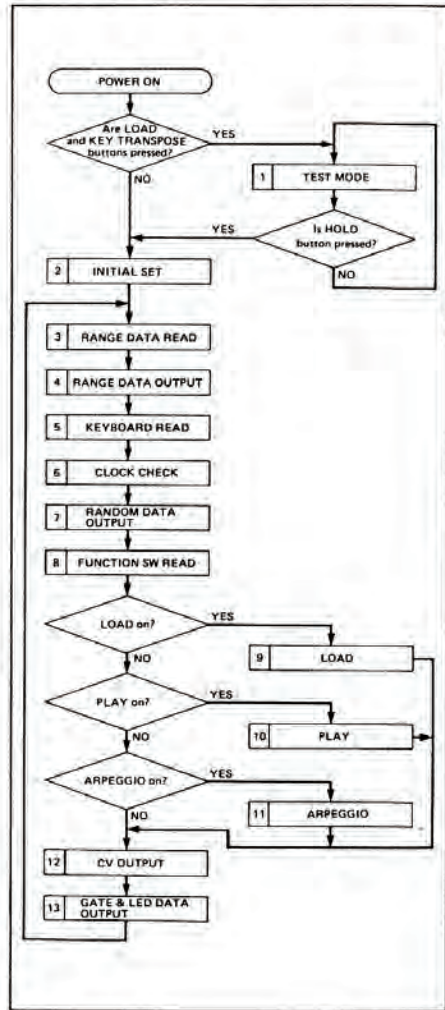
POWER ON

Are LOAD and KEY TRANSPOSE buttons pressed?

YES

NO

1 TEST MODE

Is HOLD button pressed?

YES

NO

2 INITIAL SET

3 RANGE DATA READ

4 RANGE DATA OUTPUT

5 KEYBOARD READ

6 CLOCK CHECK

7 RANDOM DATA OUTPUT

8 FUNCTION SW READ

LOAD on?

YES

NO

9 LOAD

PLAY on?

YES

NO

10 PLAY

ARPEGGIO on?

YES

NO

11 ARPEGGIO

12 CV OUTPUT

13 GATE & LED DATA OUTPUT